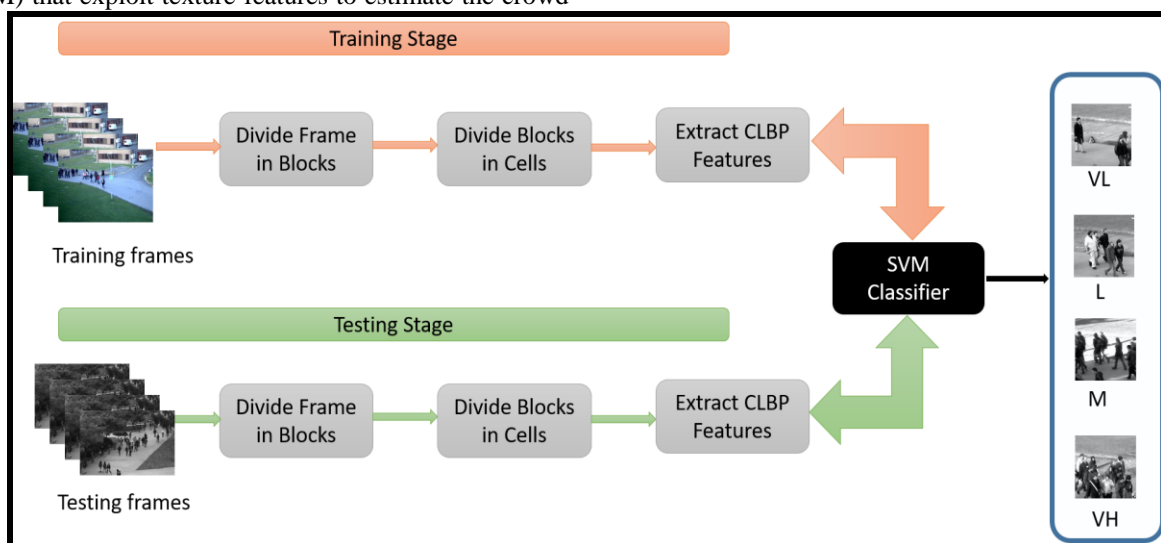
M) that exploit texture features to estimate the crowd

Training Stage

Divide Frame in Blocks

Divide Blocks in Cells

Extract CLBP Features

Training frames

SVM Classifier

Testing Stage

Divide Frame in Blocks

Divide Blocks in Cells

Extract CLBP Features

Testing frames

VL

L

M

VH